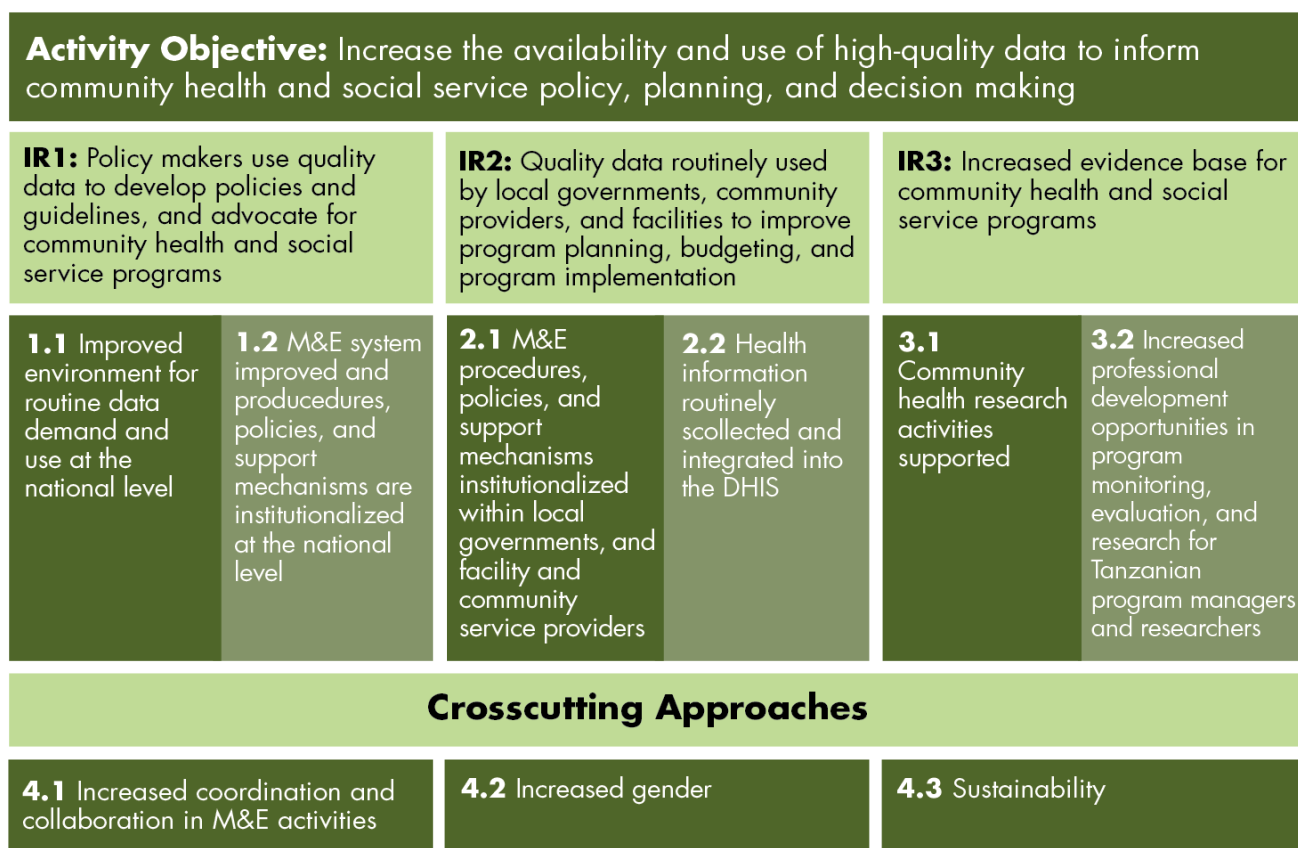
**Activity Objective:** Increase the availability and use of high-quality data to inform community health and social service policy, planning, and decision making

**IR1:** Policy makers use quality data to develop policies and guidelines, and advocate for community health and social service programs

**IR2:** Quality data routinely used by local governments, community providers, and facilities to improve program planning, budgeting, and program implementation

**IR3:** Increased evidence base for community health and social service programs

**1.1** Improved environment for routine data demand and use at the national level

**1.2** M&E system improved and producedures, policies, and support mechanisms are institutionalized at the national level

**2.1** M&E procedures, policies, and support mechanisms institutionalized within local governments, and facility and community service providers

**2.2** Health information routinely scollected and integrated into the DHIS

**3.1** Community health research activities supported

**3.2** Increased professional development opportunities in program monitoring, evaluation, and research for Tanzanian program managers and researchers

**Crosscutting Approaches**

**4.1** Increased coordination and collaboration in M&E activities

**4.2** Increased gender

**4.3** Sustainability